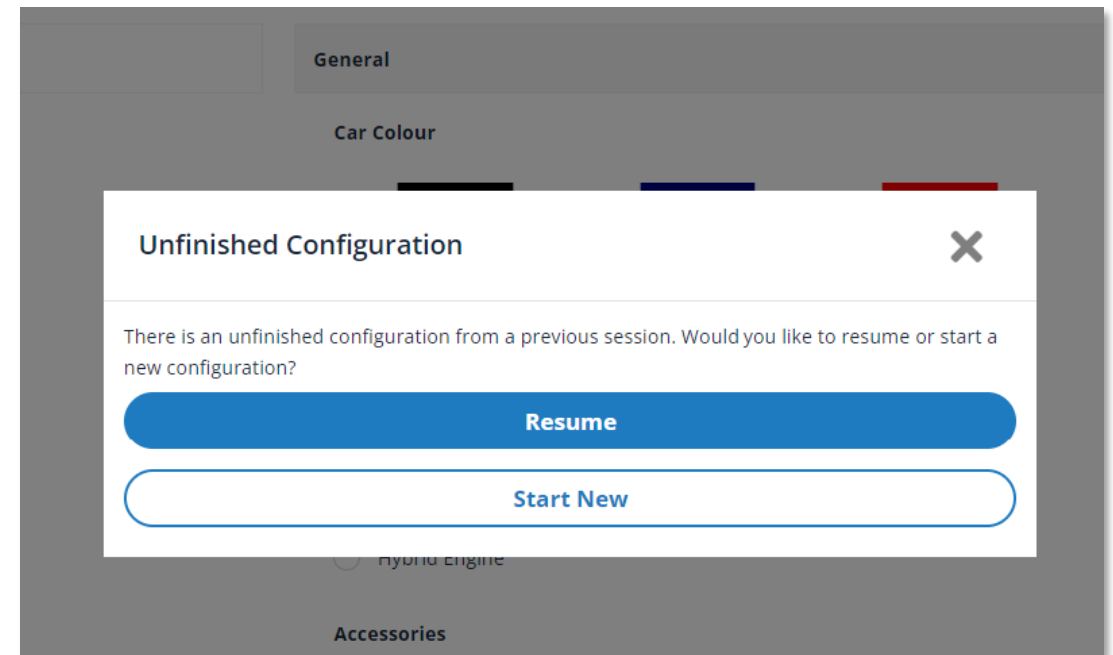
General

Car Colour

Unfinished Configuration

There is an unfinished configuration from a previous session. Would you like to resume or start a new configuration?

Resume

Start New

Hybrid Engine

Accessories